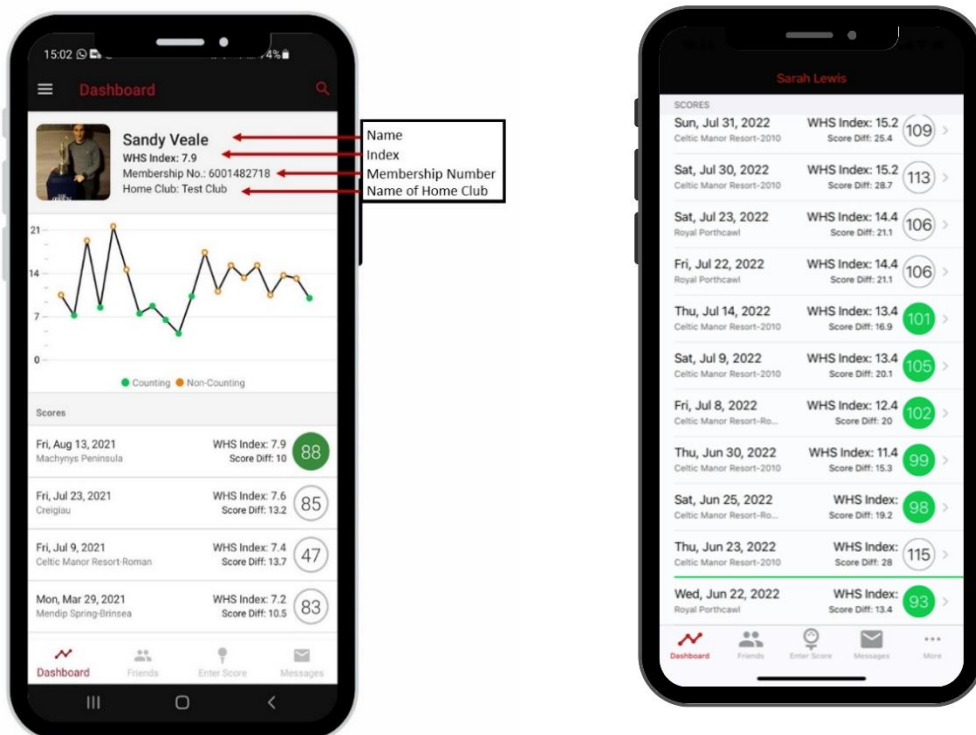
15:02 74%

Dashboard

Sandy Veale
WHS Index: 7.9
Membership No.: 6001482718
Home Club: Test Club

Name
Index
Membership Number
Name of Home Club

21
14
7
0

Counting Non-Counting

Scores

Fri, Aug 13, 2021
Machynys Peninsula
WHS Index: 7.9
Score Diff: 10
88

Fri, Jul 23, 2021
Creigiau
WHS Index: 7.6
Score Diff: 13.2
85

Fri, Jul 9, 2021
Celtic Manor Resort-Roman
WHS Index: 7.4
Score Diff: 13.7
47

Mon, Mar 29, 2021
Mendip Spring-Brinsea
WHS Index: 7.2
Score Diff: 10.5
83

Dashboard Friends Enter Score Messages

Sarah Lewis

SCORES

Sun, Jul 31, 2022
Celtic Manor Resort-2010
WHS Index: 15.2
Score Diff: 25.4
109

Sat, Jul 30, 2022
Celtic Manor Resort-2010
WHS Index: 15.2
Score Diff: 28.7
113

Sat, Jul 23, 2022
Royal Porthcawl
WHS Index: 14.4
Score Diff: 21.1
106

Fri, Jul 22, 2022
Royal Porthcawl
WHS Index: 14.4
Score Diff: 21.1
106

Thu, Jul 14, 2022
Celtic Manor Resort-2010
WHS Index: 13.4
Score Diff: 16.9
101

Sat, Jul 9, 2022
Celtic Manor Resort-2010
WHS Index: 13.4
Score Diff: 20.1
105

Fri, Jul 8, 2022
Celtic Manor Resort-Ro...
WHS Index: 12.4
Score Diff: 20
102

Thu, Jun 30, 2022
Celtic Manor Resort-2010
WHS Index: 11.4
Score Diff: 15.3
99

Sat, Jun 25, 2022
Celtic Manor Resort-Ro...
WHS Index:
Score Diff: 19.2
98

Thu, Jun 23, 2022
Celtic Manor Resort-2010
WHS Index:
Score Diff: 28
115

Wed, Jun 22, 2022
Royal Porthcawl
WHS Index:
Score Diff: 13.4
93

Dashboard Friends Enter Score Messages More